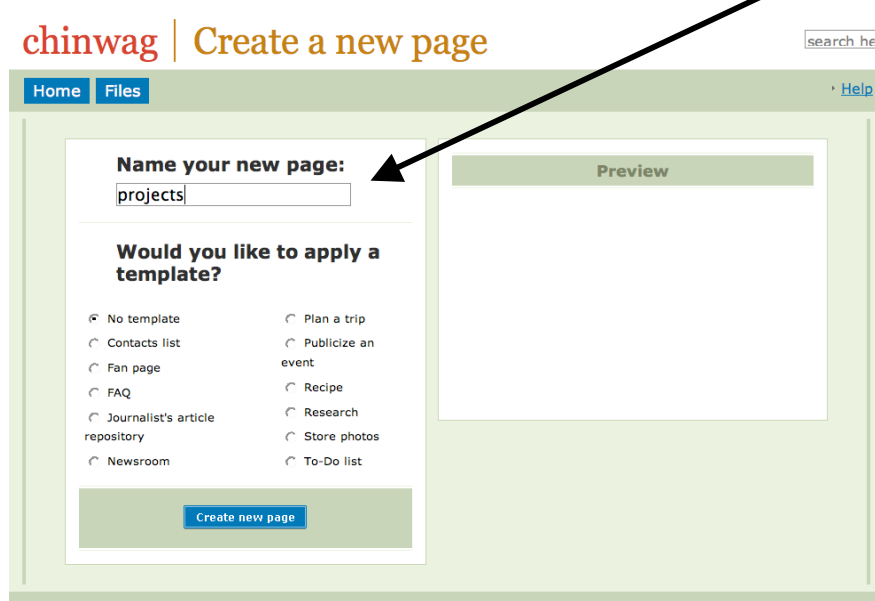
chinwag | Create a new page

search he

Home Files

Help

Name your new page:

projects

Would you like to apply a template?

No template
Contacts list
Fan page
FAQ
Journalist's article repository
Newsroom

Plan a trip
Publicize an event
Recipe
Research
Store photos
To-Do list

Create new page

Preview